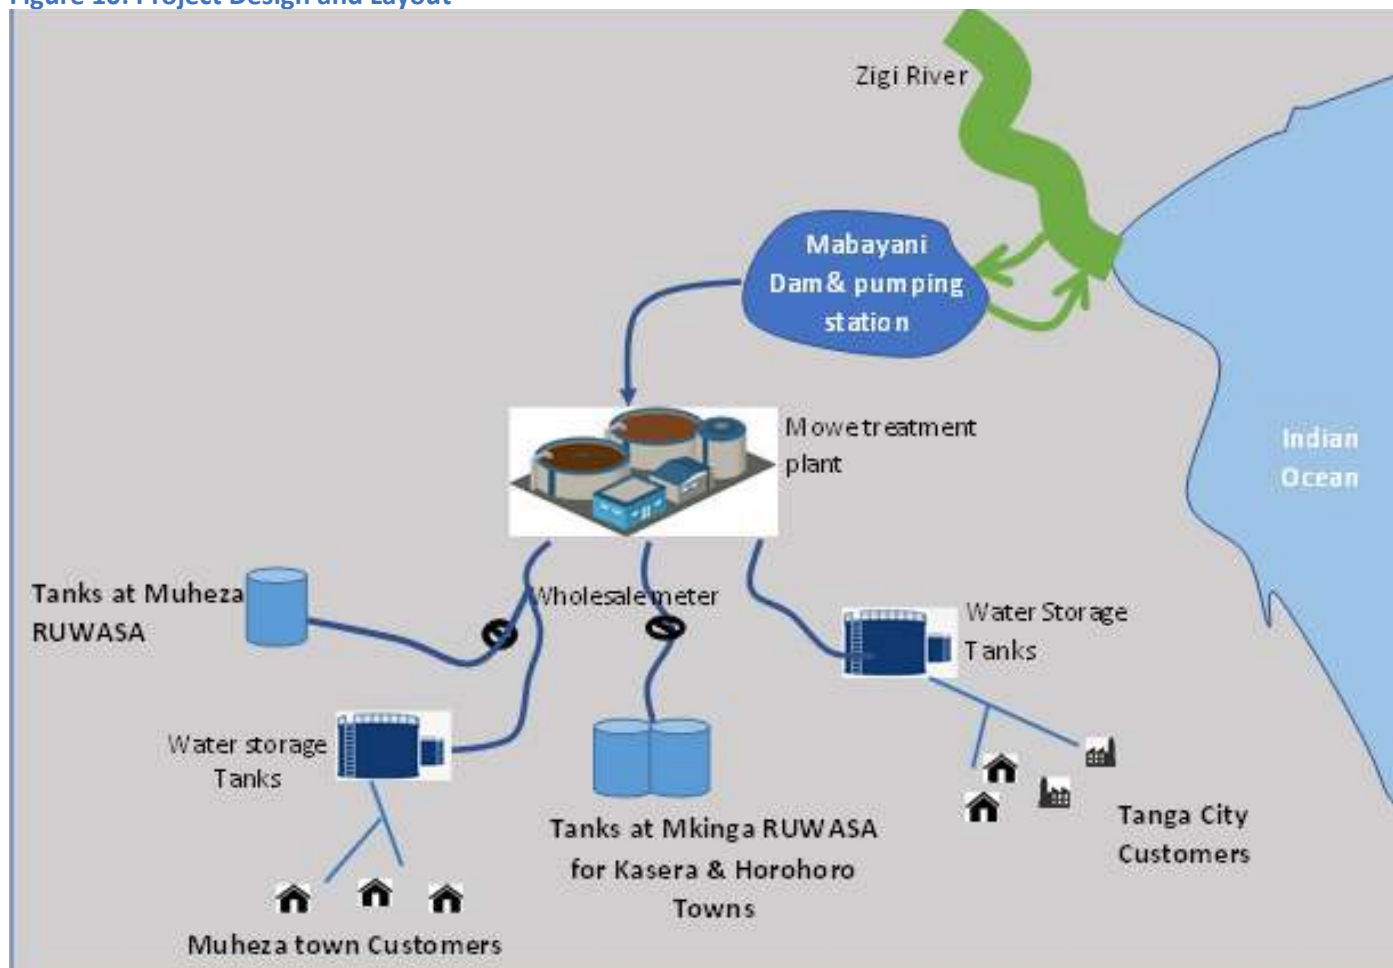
Figure 10: Project Design and Layout

Zigi River

Mabayani Dam & pumping station

Indian Ocean

Mowe treatment plant

Tanks at Muheza RUWASA

Wholesale meter

Water Storage Tanks

Water storage Tanks

Tanks at Mkinga RUWASA for Kasera & Horohoro Towns

Tanga City Customers

Muheza town Customers